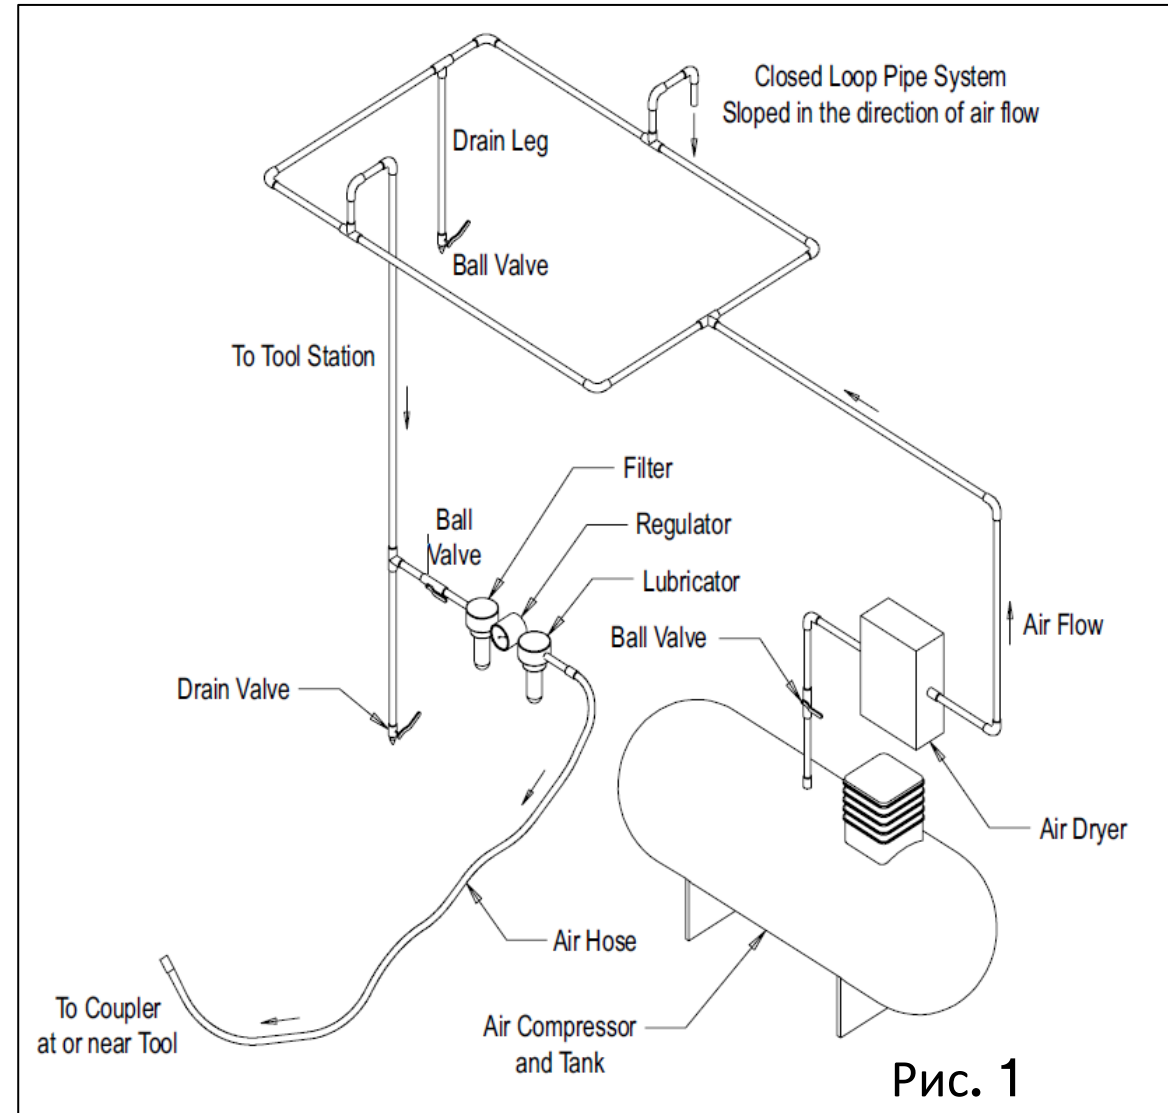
Closed Loop Pipe System
Sloped in the direction of air flow

Drain Leg

Ball Valve

To Tool Station

Filter

Ball Valve

Regulator

Lubricator

Ball Valve

Air Flow

Drain Valve

Air Dryer

Air Hose

To Coupler at or near Tool

Air Compressor and Tank

Рис. 1